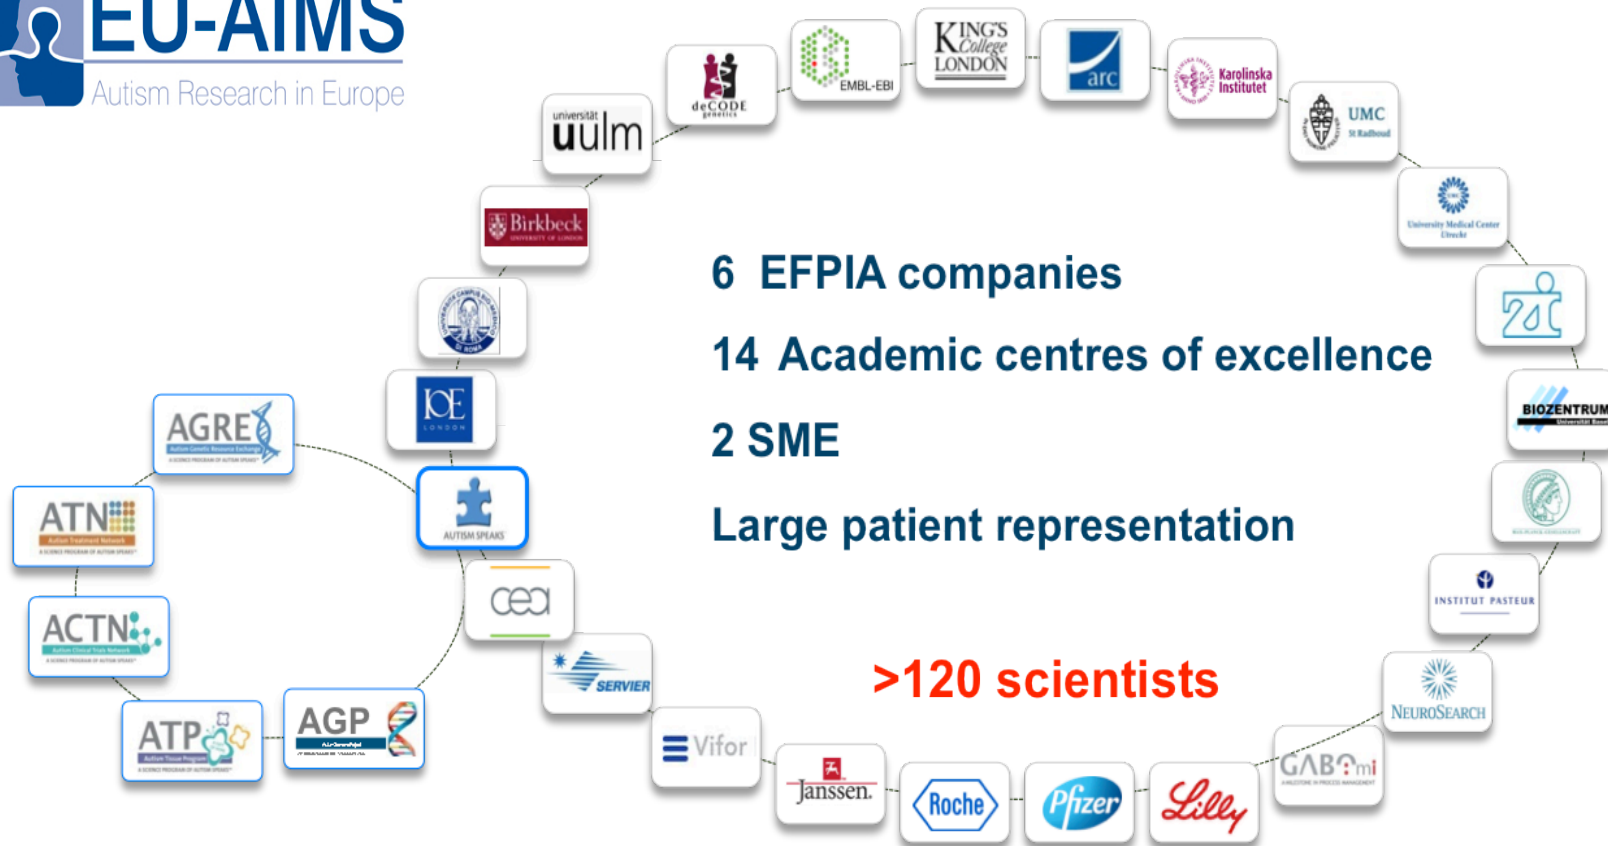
EU-AIMS
Autism Research in Europe

6 EFPIA companies

14 Academic centres of excellence

2 SME

Large patient representation

>120 scientists

universität uulm
deCODE genetics
EMBL-EBI
KING'S College LONDON
arc
Karolinska Institutet
UMC St Radboud
University Medical Center Utrecht
zi
BIOZENTRUM
INSTITUT PASTEUR
NEUROSEARCH
GABAmi
Lilly
Pfizer
Roche
Janssen
Vifor
SERVIER
cea
AUTISM SPEAKS
IOE LONDON
Birkbeck UNIVERSITY OF LONDON
AGRE
ATN
ACTN
ATP
AGP